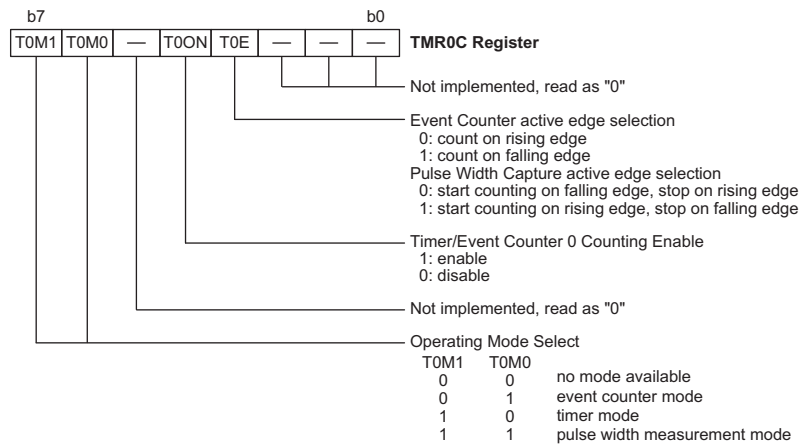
b7 b0

| T0M1 | T0M0 | — | T0ON | T0E | — | — | — |
|---|---|---|---|---|---|---|---|

**TMR0C Register**

Not implemented, read as "0"

Event Counter active edge selection
0: count on rising edge
1: count on falling edge
Pulse Width Capture active edge selection
0: start counting on falling edge, stop on rising edge
1: start counting on rising edge, stop on falling edge

Timer/Event Counter 0 Counting Enable
1: enable
0: disable

Not implemented, read as "0"

Operating Mode Select

| T0M1 | T0M0 | |
|---|---|---|
| 0 | 0 | no mode available |
| 0 | 1 | event counter mode |
| 1 | 0 | timer mode |
| 1 | 1 | pulse width measurement mode |